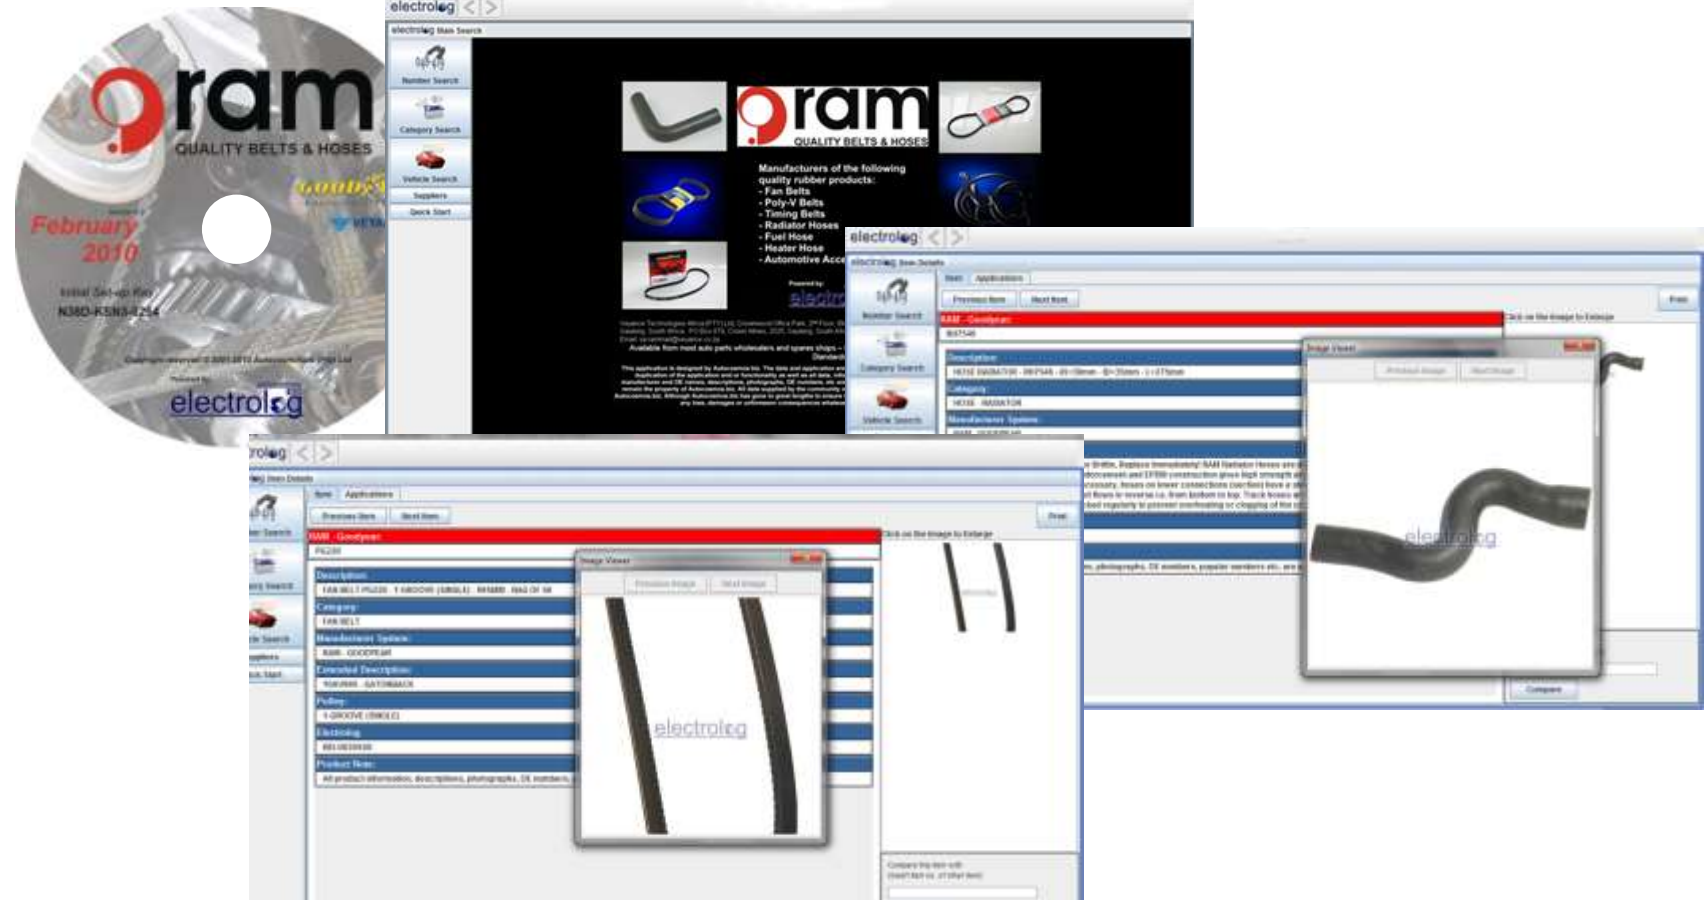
ram
QUALITY BELTS & HOSES
February 2010
Initial Set-up Kit
N38D-KSN3-8254
electrolog

electrolog
electrolog Main Search
Number Search
Category Search
Vehicle Search
Suppliers
Quick Start

ram
QUALITY BELTS & HOSES
Manufacturers of the following quality rubber products:
- Fan Belts
- Poly-V Belts
- Timing Belts
- Radiator Hoses
- Fuel Hose
- Heater Hose
- Automotive Acc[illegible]
Powered by:
electr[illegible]
Available from most auto parts wholesalers and spares shops

electrolog
electrolog Item Details
Number Search
Category Search
Vehicle Search
Item Applications
Previous Item Next Item
Print
RAM - Goodyear
Description
HOSE RADIATOR
Category
HOSE - RADIATOR
Manufacturer System
Click on the Image to Enlarge
Image Viewer
Previous Image Next Image
electrolog
Compare

electrolog
Item Details
Item Applications
Previous Item Next Item
Print
RAM - Goodyear
PG230
Description
FAN BELT PG230 - 1 GROOVE (SINGLE)
Category
FAN BELT
Manufacturer System
RAM - GOODYEAR
Extended Description
Pulley
1 GROOVE (SINGLE)
Electrolog
Product Note
All product information, descriptions, photographs, OE numbers,
Click on the Image to Enlarge
Image Viewer
Previous Image Next Image
electrolog